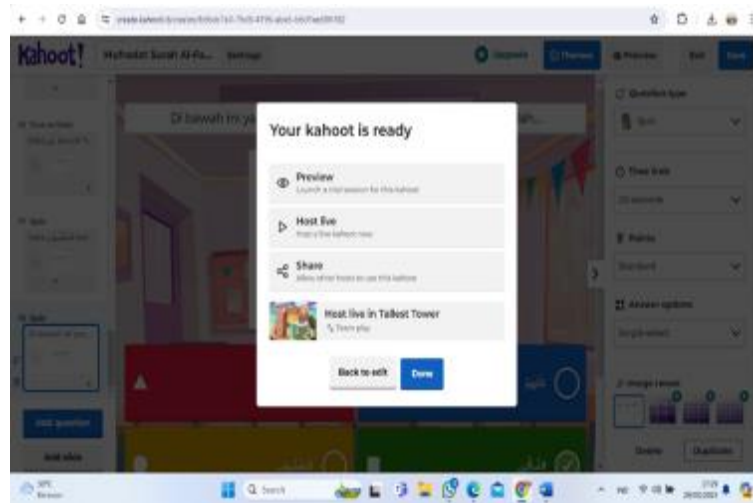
Kahoot!

Muhadat Surah Al-Fa... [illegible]

Di bawah ini ya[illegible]

Your kahoot is ready

Preview
Launch a trial session for this kahoot

Host live
Host a live kahoot now

Share
Allow other hosts to use this kahoot

Host live in Tallest Tower
Team play

Back to edit

Done

Question type

Time limit

Points

Standard

Answer options

Single select

Add question

Delete

Duplicate

Q Search